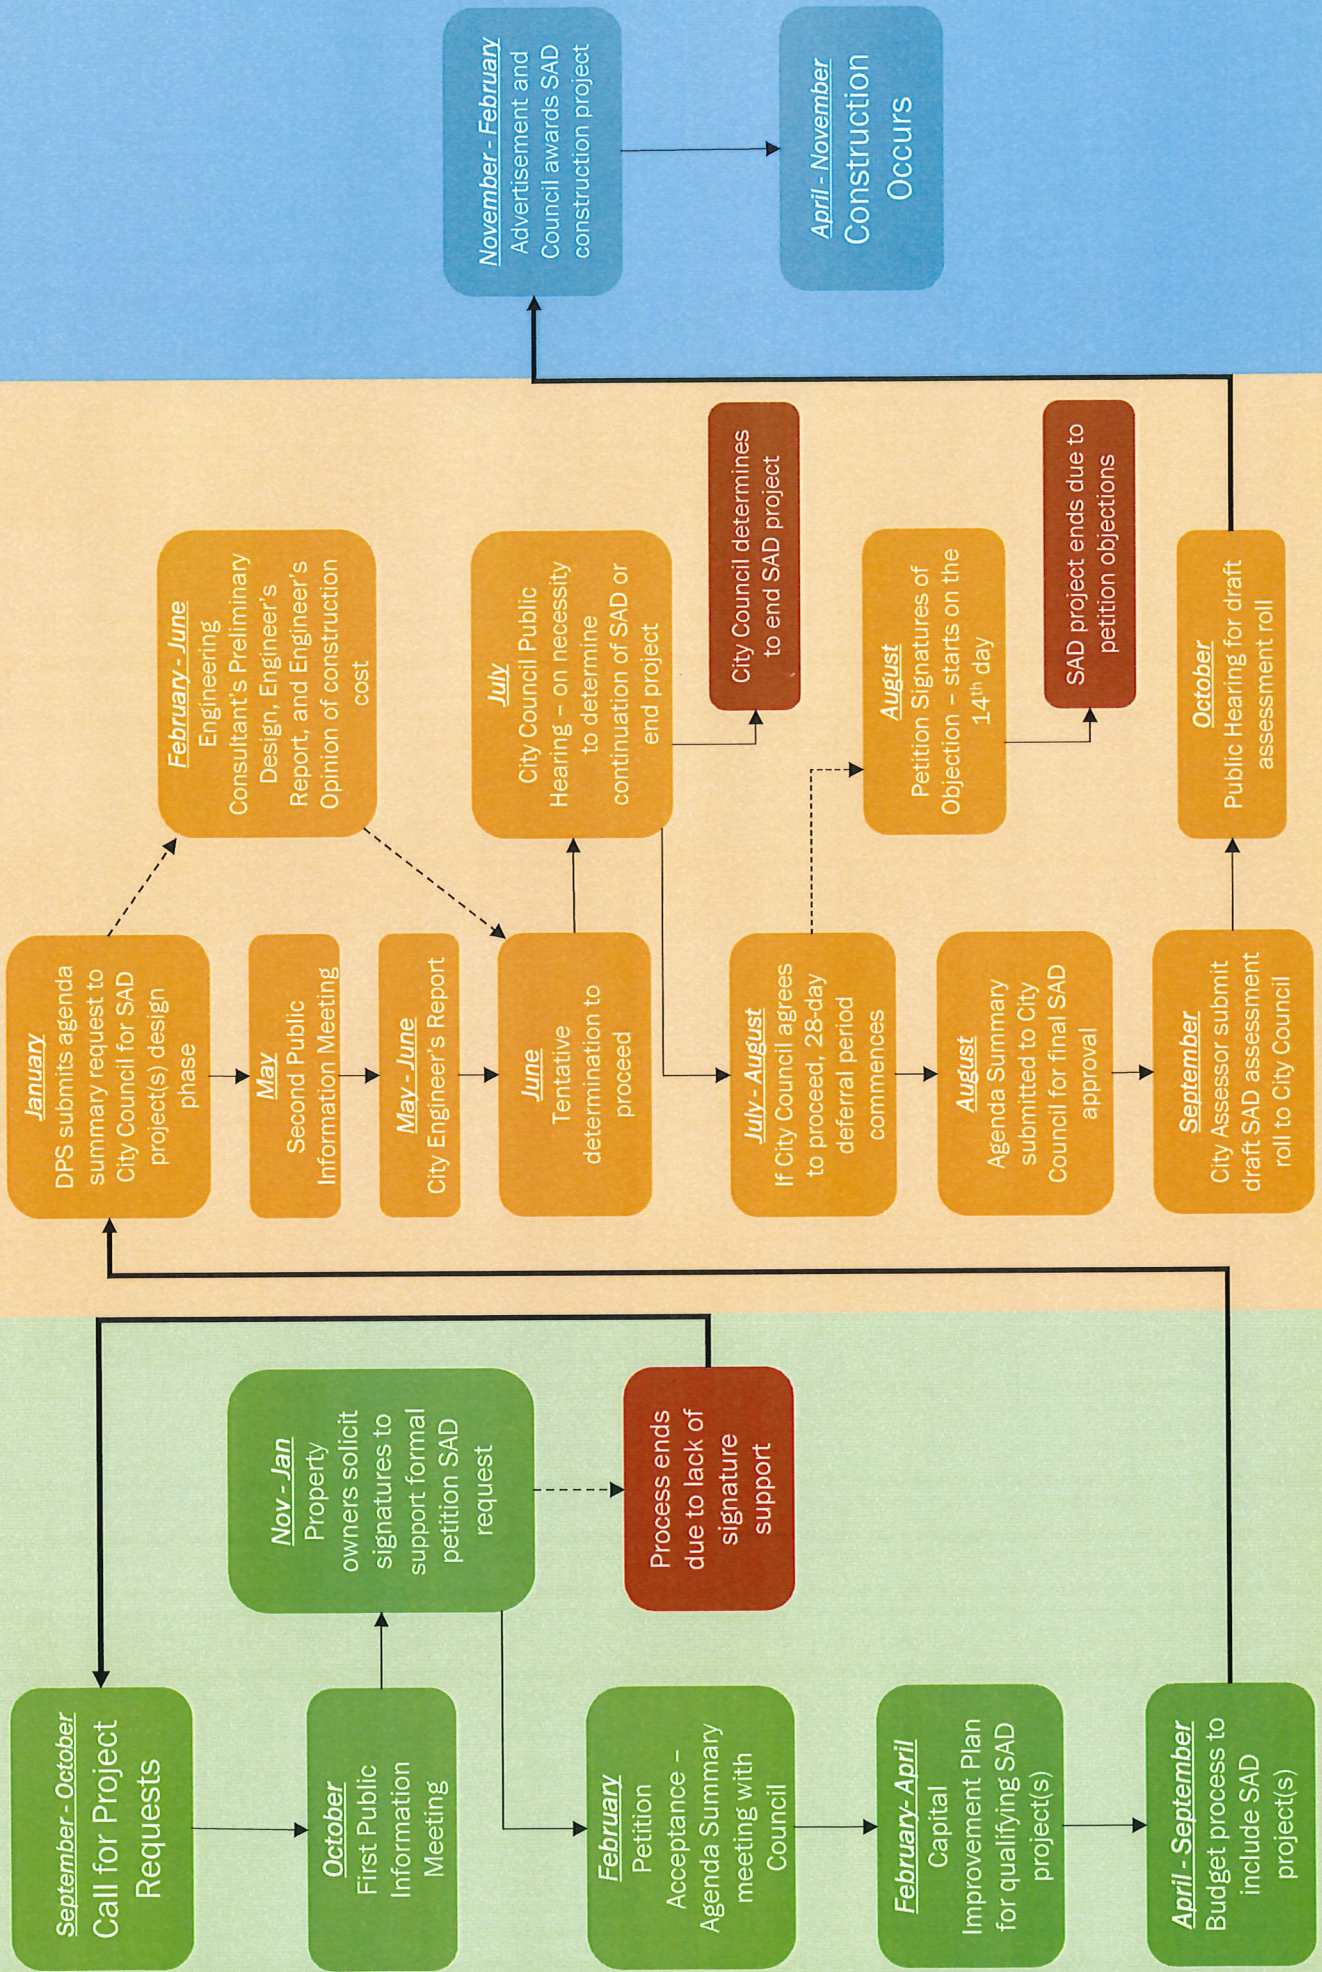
September - October
Call for Project Requests

October
First Public Information Meeting

Nov - Jan
Property owners solicit signatures to support formal petition SAD request

Process ends due to lack of signature support

February
Petition Acceptance – Agenda Summary meeting with Council

February- April
Capital Improvement Plan for qualifying SAD project(s)

April - September
Budget process to include SAD project(s)

January
DPS submits agenda summary request to City Council for SAD project(s) design phase

May
Second Public Information Meeting

May - June
City Engineer's Report

June
Tentative determination to proceed

February - June
Engineering Consultant's Preliminary Design, Engineer's Report, and Engineer's Opinion of construction cost

July
City Council Public Hearing – on necessity to determine continuation of SAD or end project

City Council determines to end SAD project

July - August
If City Council agrees to proceed, 28-day deferral period commences

August
Petition Signatures of Objection – starts on the 14$^{th}$ day

SAD project ends due to petition objections

August
Agenda Summary submitted to City Council for final SAD approval

September
City Assessor submit draft SAD assessment roll to City Council

October
Public Hearing for draft assessment roll

November - February
Advertisement and Council awards SAD construction project

April - November
Construction Occurs